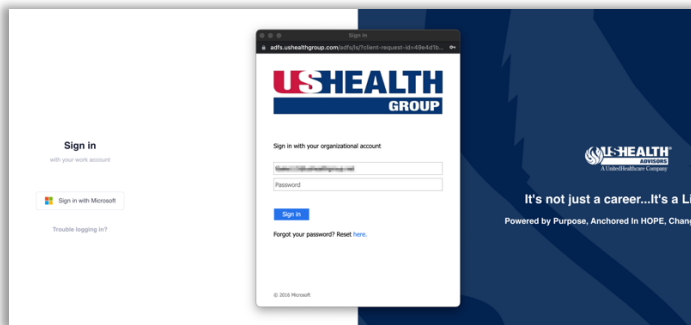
Sign in

with your work account

Sign in with Microsoft

Trouble logging in?

Sign in

adfs.ushealthgroup.com/adfs/ls/?client-request-id=49e4d1b

USHEALTH GROUP

Sign in with your organizational account

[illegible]

Password

Sign in

Forgot your password? Reset here.

© 2016 Microsoft

USHEALTH ADVISORS
A UnitedHealthcare Company

It's not just a career...It's a Li

Powered by Purpose, Anchored In HOPE, Chang